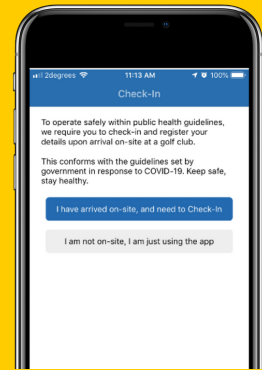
2degrees 11:13 AM 100%

Check-In

To operate safely within public health guidelines, we require you to check-in and register your details upon arrival on-site at a golf club.

This conforms with the guidelines set by government in response to COVID-19. Keep safe, stay healthy.

I have arrived on-site, and need to Check-In

I am not on-site, I am just using the app